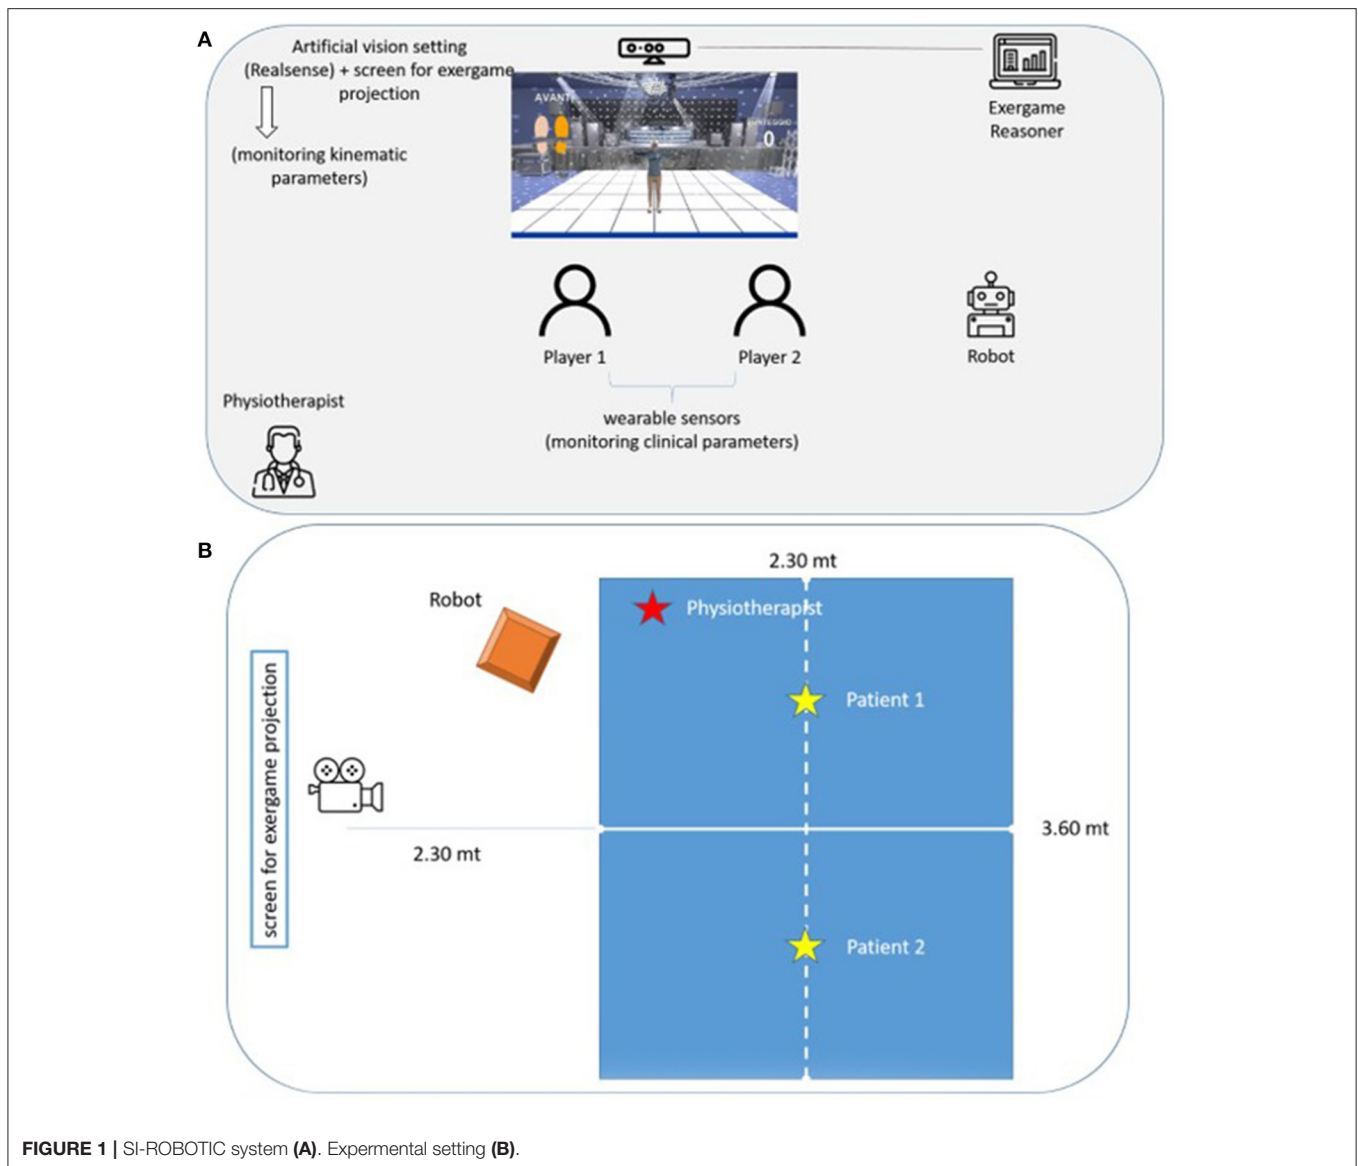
A

Artificial vision setting (Realsense) + screen for exergame projection

(monitoring kinematic parameters)

AVANTI

PUNTEGGIO

0

Exergame Reasoner

Player 1

Player 2

Robot

Physiotherapist

wearable sensors (monitoring clinical parameters)

B

2.30 mt

Robot

Physiotherapist

Patient 1

screen for exergame projection

3.60 mt

2.30 mt

Patient 2

FIGURE 1 | SI-ROBOTIC system (A). Expermental setting (B).